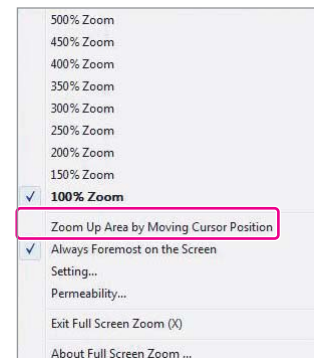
500% Zoom
450% Zoom
400% Zoom
350% Zoom
300% Zoom
250% Zoom
200% Zoom
150% Zoom
✓ 100% Zoom

Zoom Up Area by Moving Cursor Position
✓ Always Foremost on the Screen
Setting...
Permeability...

Exit Full Screen Zoom (X)

About Full Screen Zoom ...